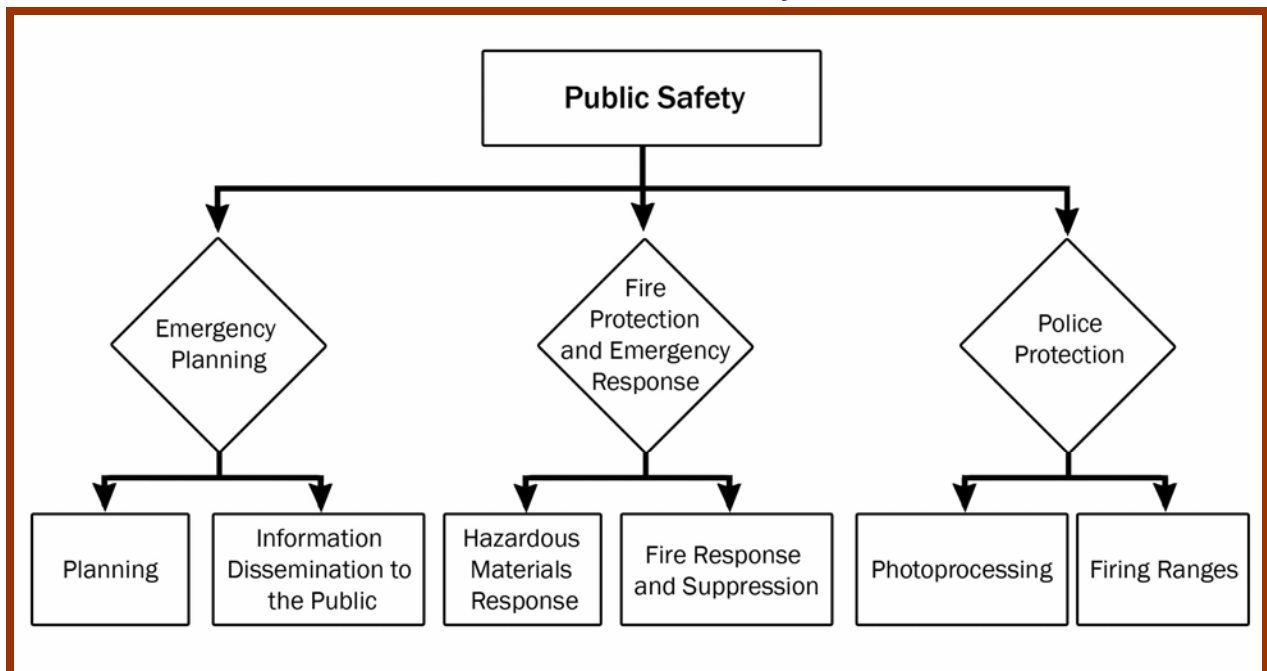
Public Safety

Emergency Planning

Fire Protection and Emergency Response

Police Protection

Planning

Information Dissemination to the Public

Hazardous Materials Response

Fire Response and Suppression

Photoprocessing

Firing Ranges